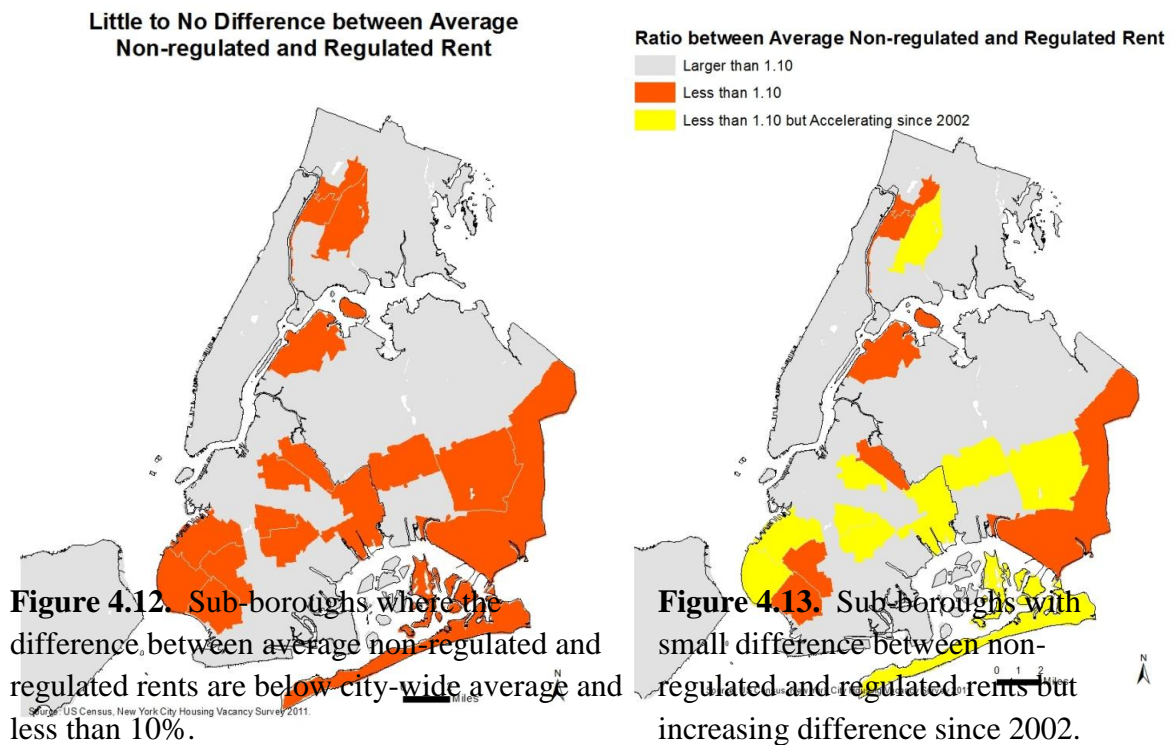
Little to No Difference between Average Non-regulated and Regulated Rent

Ratio between Average Non-regulated and Regulated Rent
Larger than 1.10
Less than 1.10
Less than 1.10 but Accelerating since 2002

Figure 4.12. Sub-boroughs where the difference between average non-regulated and regulated rents are below city-wide average and less than 10%.

Source: US Census, New York City Housing Vacancy Survey 2011.

Miles

Figure 4.13. Sub-boroughs with small difference between non-regulated and regulated rents but increasing difference since 2002.

0 1 2 Miles

N